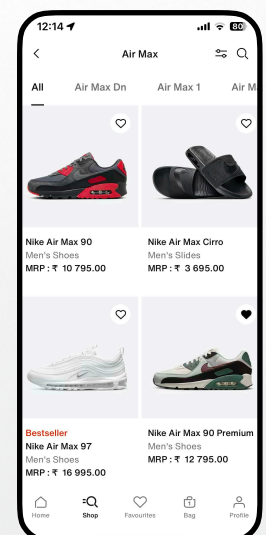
12:14

80

Air Max

All

Air Max Dn

Air Max 1

Air M

Nike Air Max 90
Men's Shoes
MRP : ₹ 10 795.00

Nike Air Max Cirro
Men's Slides
MRP : ₹ 3 695.00

Bestseller
Nike Air Max 97
Men's Shoes
MRP : ₹ 16 995.00

Nike Air Max 90 Premium
Men's Shoes
MRP : ₹ 12 795.00

Home

Shop

Favourites

Bag

Profile